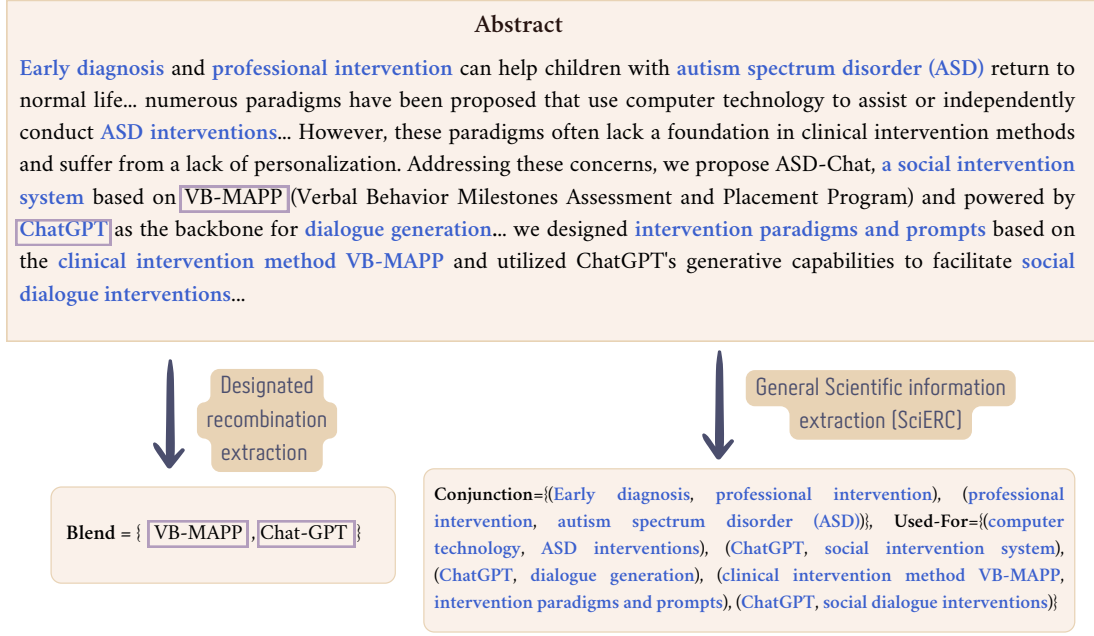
Abstract

Early diagnosis and professional intervention can help children with autism spectrum disorder (ASD) return to normal life... numerous paradigms have been proposed that use computer technology to assist or independently conduct ASD interventions... However, these paradigms often lack a foundation in clinical intervention methods and suffer from a lack of personalization. Addressing these concerns, we propose ASD-Chat, a social intervention system based on VB-MAPP (Verbal Behavior Milestones Assessment and Placement Program) and powered by ChatGPT as the backbone for dialogue generation... we designed intervention paradigms and prompts based on the clinical intervention method VB-MAPP and utilized ChatGPT's generative capabilities to facilitate social dialogue interventions...

Designated recombination extraction

General Scientific information extraction (SciERC)

Blend = { VB-MAPP , Chat-GPT }

Conjunction={(Early diagnosis, professional intervention), (professional intervention, autism spectrum disorder (ASD))}, Used-For={(computer technology, ASD interventions), (ChatGPT, social intervention system), (ChatGPT, dialogue generation), (clinical intervention method VB-MAPP, intervention paradigms and prompts), (ChatGPT, social dialogue interventions)}